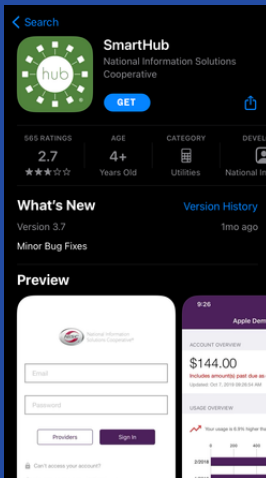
Search

hub

SmartHub
National Information Solutions Cooperative

GET

565 RATINGS
2.7
★★★☆☆

AGE
4+
Years Old

CATEGORY
Utilities

DEVEL
National In

What's New
Version History
Version 3.7
1mo ago
Minor Bug Fixes

Preview

National Information Solutions Cooperative

Email

Password

Providers
Sign In

Can't access your account?

9:26
Apple Dem

ACCOUNT OVERVIEW
$144.00
Includes amount(s) past due as
Updated: Oct 7, 2016 08:26:54 AM

USAGE OVERVIEW
Your usage is 8.6% higher tha

2/2016